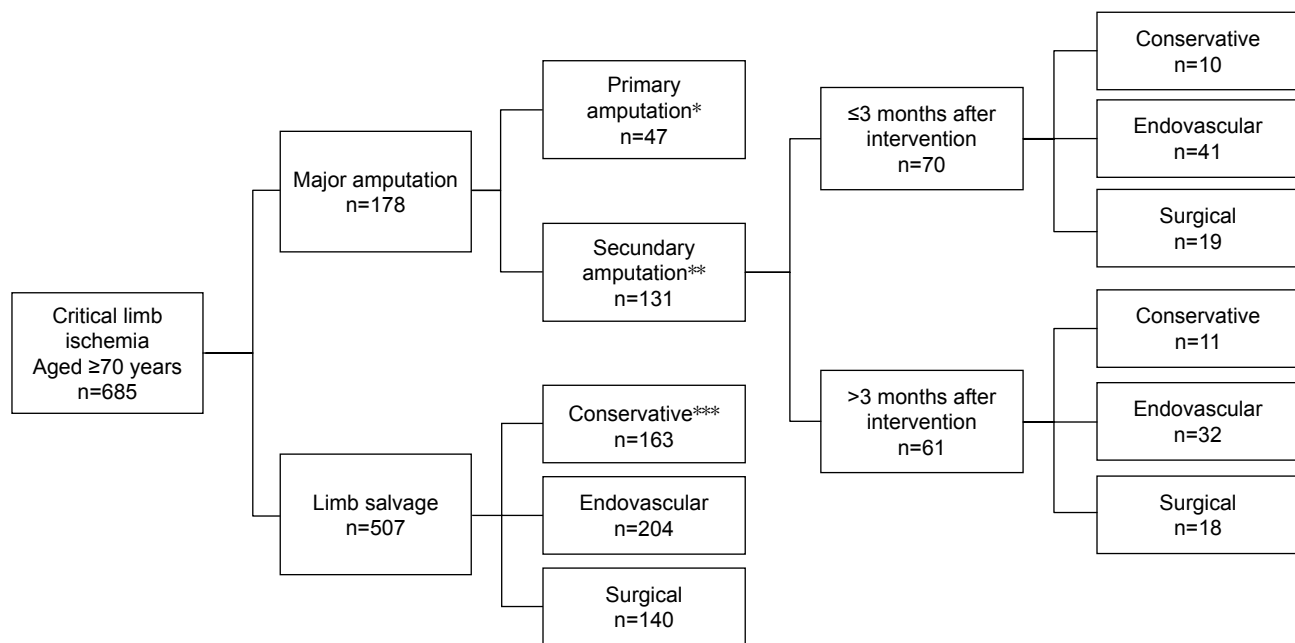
Critical limb ischemia
Aged ≥70 years
n=685

Major amputation
n=178

Primary amputation*
n=47

Secundary amputation**
n=131

≤3 months after intervention
n=70

Conservative
n=10

Endovascular
n=41

Surgical
n=19

>3 months after intervention
n=61

Conservative
n=11

Endovascular
n=32

Surgical
n=18

Limb salvage
n=507

Conservative***
n=163

Endovascular
n=204

Surgical
n=140